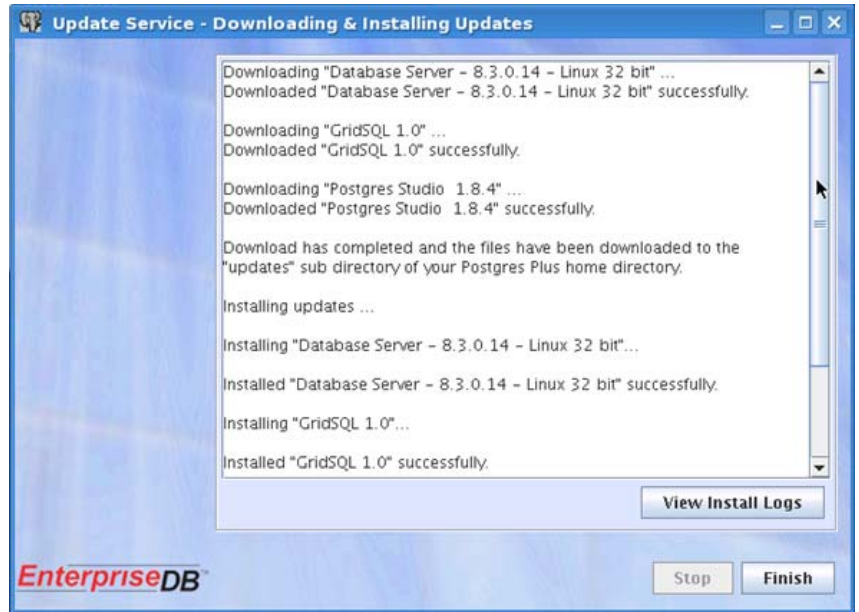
Update Service - Downloading & Installing Updates

Downloading "Database Server - 8.3.0.14 - Linux 32 bit" ...
Downloaded "Database Server - 8.3.0.14 - Linux 32 bit" successfully.

Downloading "GridSQL 1.0" ...
Downloaded "GridSQL 1.0" successfully.

Downloading "Postgres Studio 1.8.4" ...
Downloaded "Postgres Studio 1.8.4" successfully.

Download has completed and the files have been downloaded to the "updates" sub directory of your Postgres Plus home directory.

Installing updates ...

Installing "Database Server - 8.3.0.14 - Linux 32 bit"...

Installed "Database Server - 8.3.0.14 - Linux 32 bit" successfully.

Installing "GridSQL 1.0"...

Installed "GridSQL 1.0" successfully.

View Install Logs

EnterpriseDB

Stop

Finish